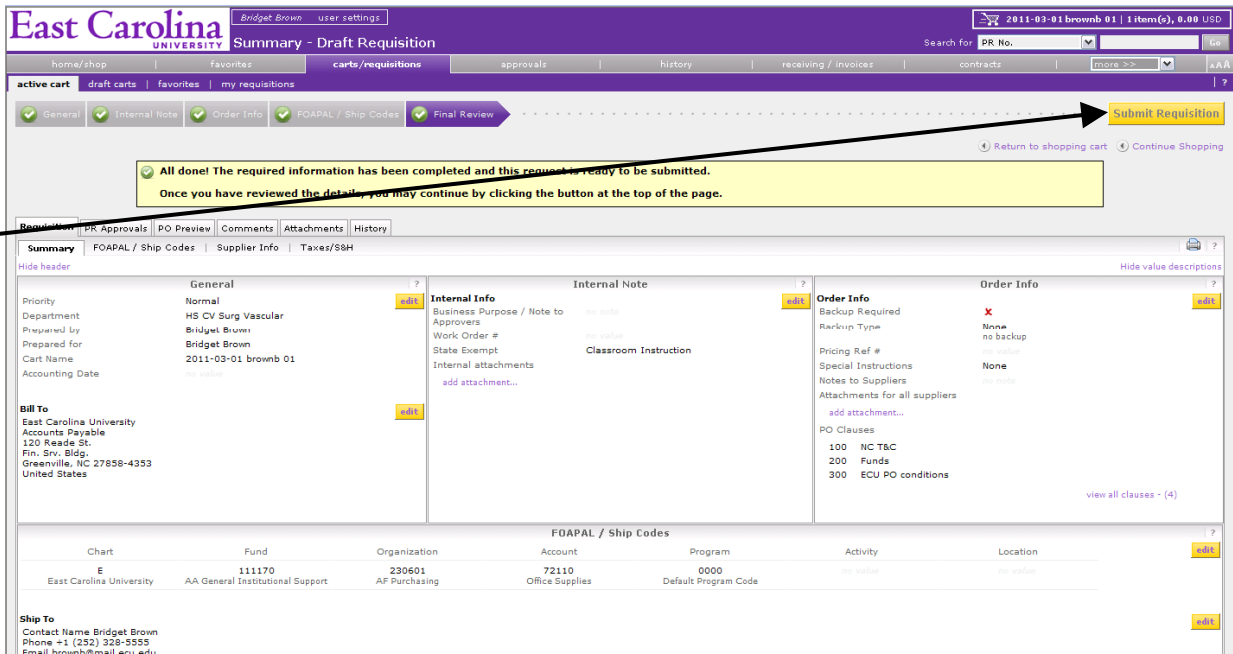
East Carolina UNIVERSITY

Bridget Brown | user settings

Summary - Draft Requisition

2011-03-01 brownb 01 | 1 item(s), 0.00 USD

Search for PR No. Go

home/shop | favorites | carts/requisitions | approvals | history | receiving / invoices | contracts | more >> | AAA

active cart | draft carts | favorites | my requisitions | ?

General | Internal Note | Order Info | FOAPAL / Ship Codes | Final Review

Submit Requisition

Return to shopping cart | Continue Shopping

All done! The required information has been completed and this request is ready to be submitted.

Once you have reviewed the details, you may continue by clicking the button at the top of the page.

Requisition | PR Approvals | PO Preview | Comments | Attachments | History

Summary | FOAPAL / Ship Codes | Supplier Info | Taxes/S&H

Hide header

Hide value descriptions

General ?
edit
Priority Normal
Department HS CV Surg Vascular
Prepared by Bridget Brown
Prepared for Bridget Brown
Cart Name 2011-03-01 brownb 01
Accounting Date no value

Bill To
edit
East Carolina University
Accounts Payable
120 Reade St.
Fin. Srv. Bldg.
Greenville, NC 27858-4353
United States

Internal Note ?
Internal Info
edit
Business Purpose / Note to Approvers no value
Work Order # no value
State Exempt Classroom Instruction
Internal attachments
add attachment...

Order Info ?
Order Info
edit
Backup Required X
Backup Type None
no backup
Pricing Ref # no value
Special Instructions None
Notes to Suppliers no value
Attachments for all suppliers
add attachment...
PO Clauses
100 NC T&C
200 Funds
300 ECU PO conditions
view all clauses - (4)

FOAPAL / Ship Codes ?
edit

| Chart | Fund | Organization | Account | Program | Activity | Location |
|---|---|---|---|---|---|---|
| E<br>East Carolina University | 111170<br>AA General Institutional Support | 230601<br>AF Purchasing | 72110<br>Office Supplies | 0000<br>Default Program Code | no value | no value |

Ship To
edit
Contact Name Bridget Brown
Phone +1 (252) 328-5555
Email brownb@mail.ecu.edu